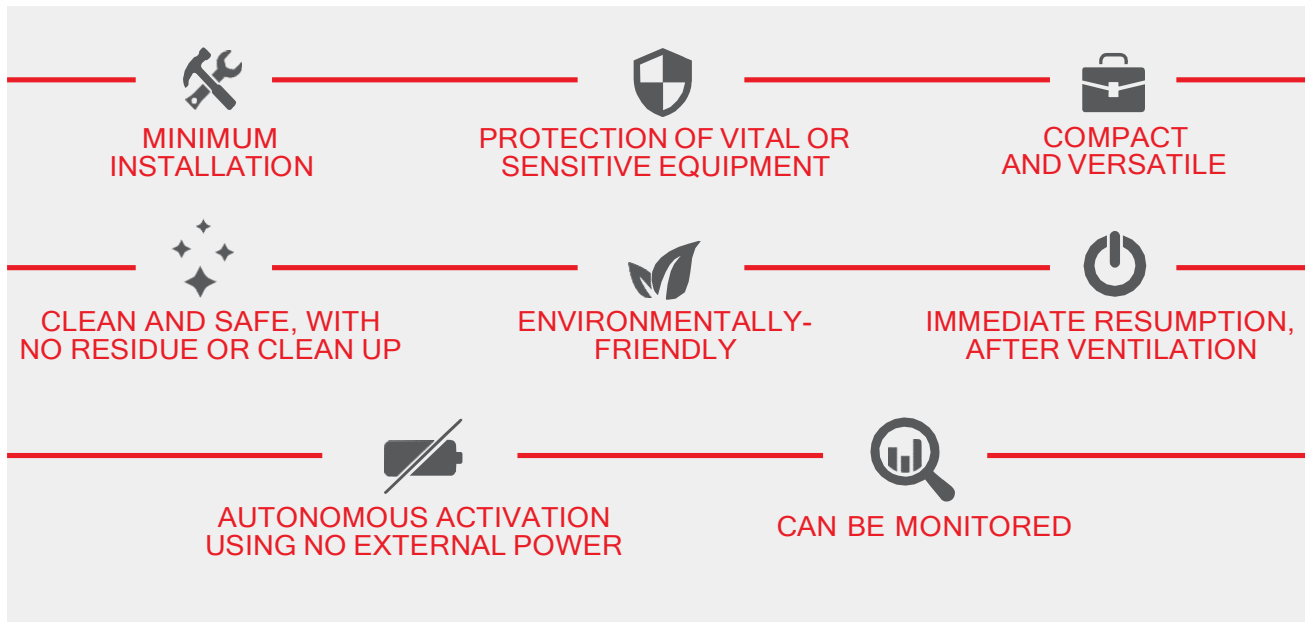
MINIMUM INSTALLATION

PROTECTION OF VITAL OR SENSITIVE EQUIPMENT

COMPACT AND VERSATILE

CLEAN AND SAFE, WITH NO RESIDUE OR CLEAN UP

ENVIRONMENTALLY-FRIENDLY

IMMEDIATE RESUMPTION, AFTER VENTILATION

AUTONOMOUS ACTIVATION USING NO EXTERNAL POWER

CAN BE MONITORED